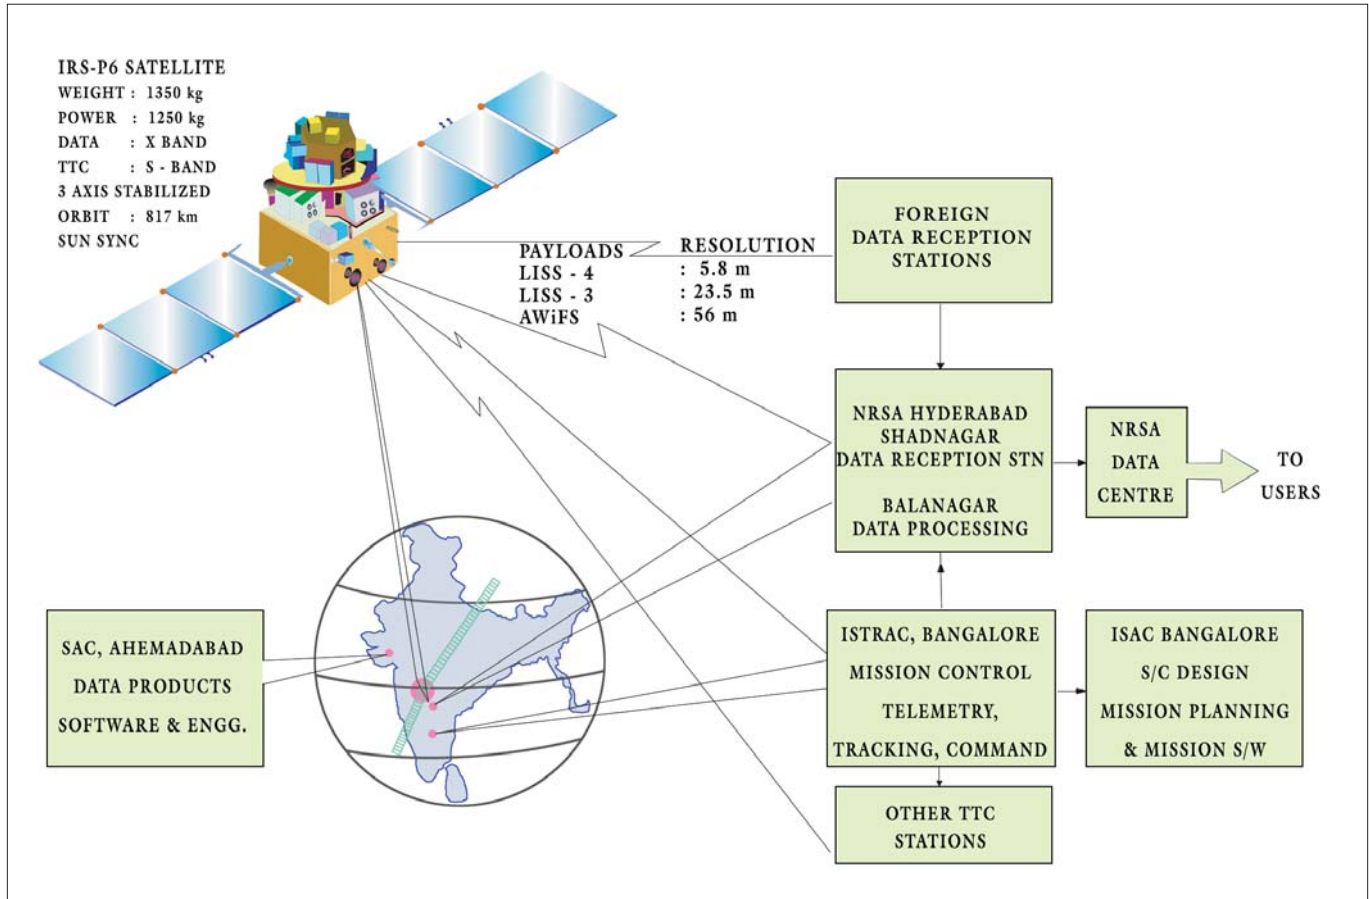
IRS-P6 SATELLITE
WEIGHT : 1350 kg
POWER : 1250 kg
DATA : X BAND
TTC : S - BAND
3 AXIS STABILIZED
ORBIT : 817 km
SUN SYNC

PAYLOADS
LISS - 4
LISS - 3
AWiFS

RESOLUTION
: 5.8 m
: 23.5 m
: 56 m

FOREIGN DATA RECEPTION STATIONS

NRSA HYDERABAD SHADNAGAR DATA RECEPTION STN

BALANAGAR DATA PROCESSING

NRSA DATA CENTRE

TO USERS

SAC, AHEMADABAD
DATA PRODUCTS
SOFTWARE & ENGG.

ISTRAC, BANGALORE
MISSION CONTROL
TELEMETRY,
TRACKING, COMMAND

ISAC BANGALORE
S/C DESIGN
MISSION PLANNING
& MISSION S/W

OTHER TTC STATIONS